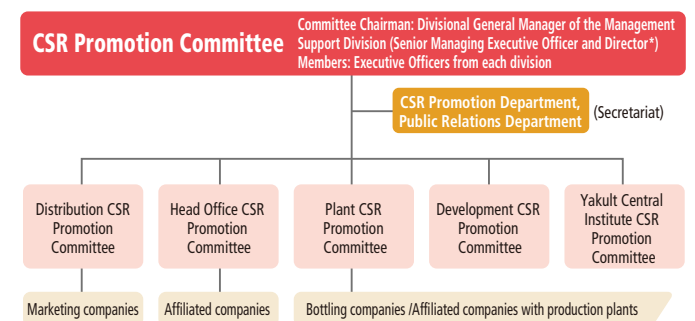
CSR Promotion Committee

Committee Chairman: Divisional General Manager of the Management Support Division (Senior Managing Executive Officer and Director*)
Members: Executive Officers from each division

CSR Promotion Department, Public Relations Department (Secretariat)

Distribution CSR Promotion Committee

Head Office CSR Promotion Committee

Plant CSR Promotion Committee

Development CSR Promotion Committee

Yakult Central Institute CSR Promotion Committee

Marketing companies

Affiliated companies

Bottling companies /Affiliated companies with production plants